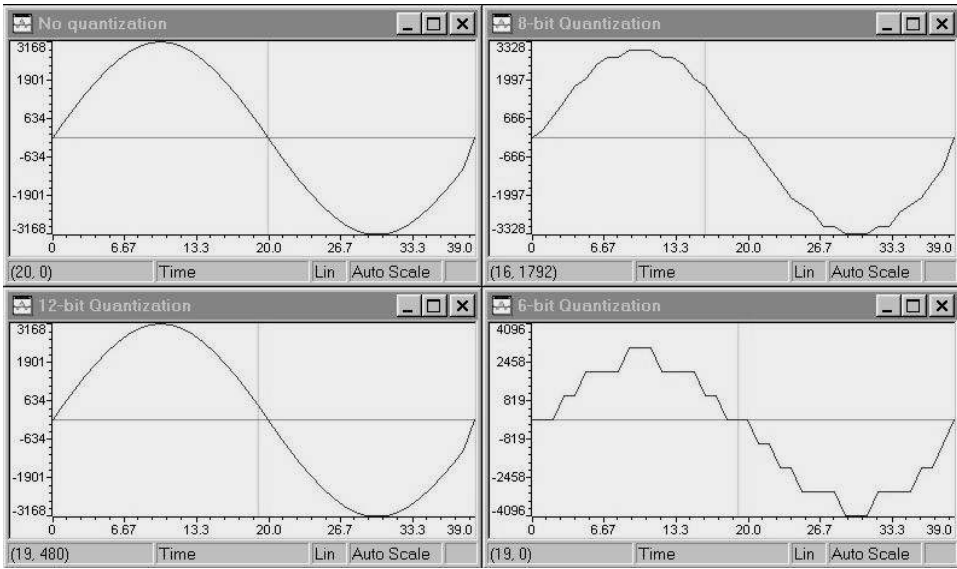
No quantization

3168
1901
634
-634
-1901
-3168
0 6.67 13.3 20.0 26.7 33.3 39.0

(20, 0) | Time | Lin | Auto Scale

8-bit Quantization

3328
1997
666
-666
-1997
-3328
0 6.67 13.3 20.0 26.7 33.3 39.0

(16, 1792) | Time | Lin | Auto Scale

12-bit Quantization

3168
1901
634
-634
-1901
-3168
0 6.67 13.3 20.0 26.7 33.3 39.0

(19, 480) | Time | Lin | Auto Scale

6-bit Quantization

4096
2458
819
-819
-2458
-4096
0 6.67 13.3 20.0 26.7 33.3 39.0

(19, 0) | Time | Lin | Auto Scale